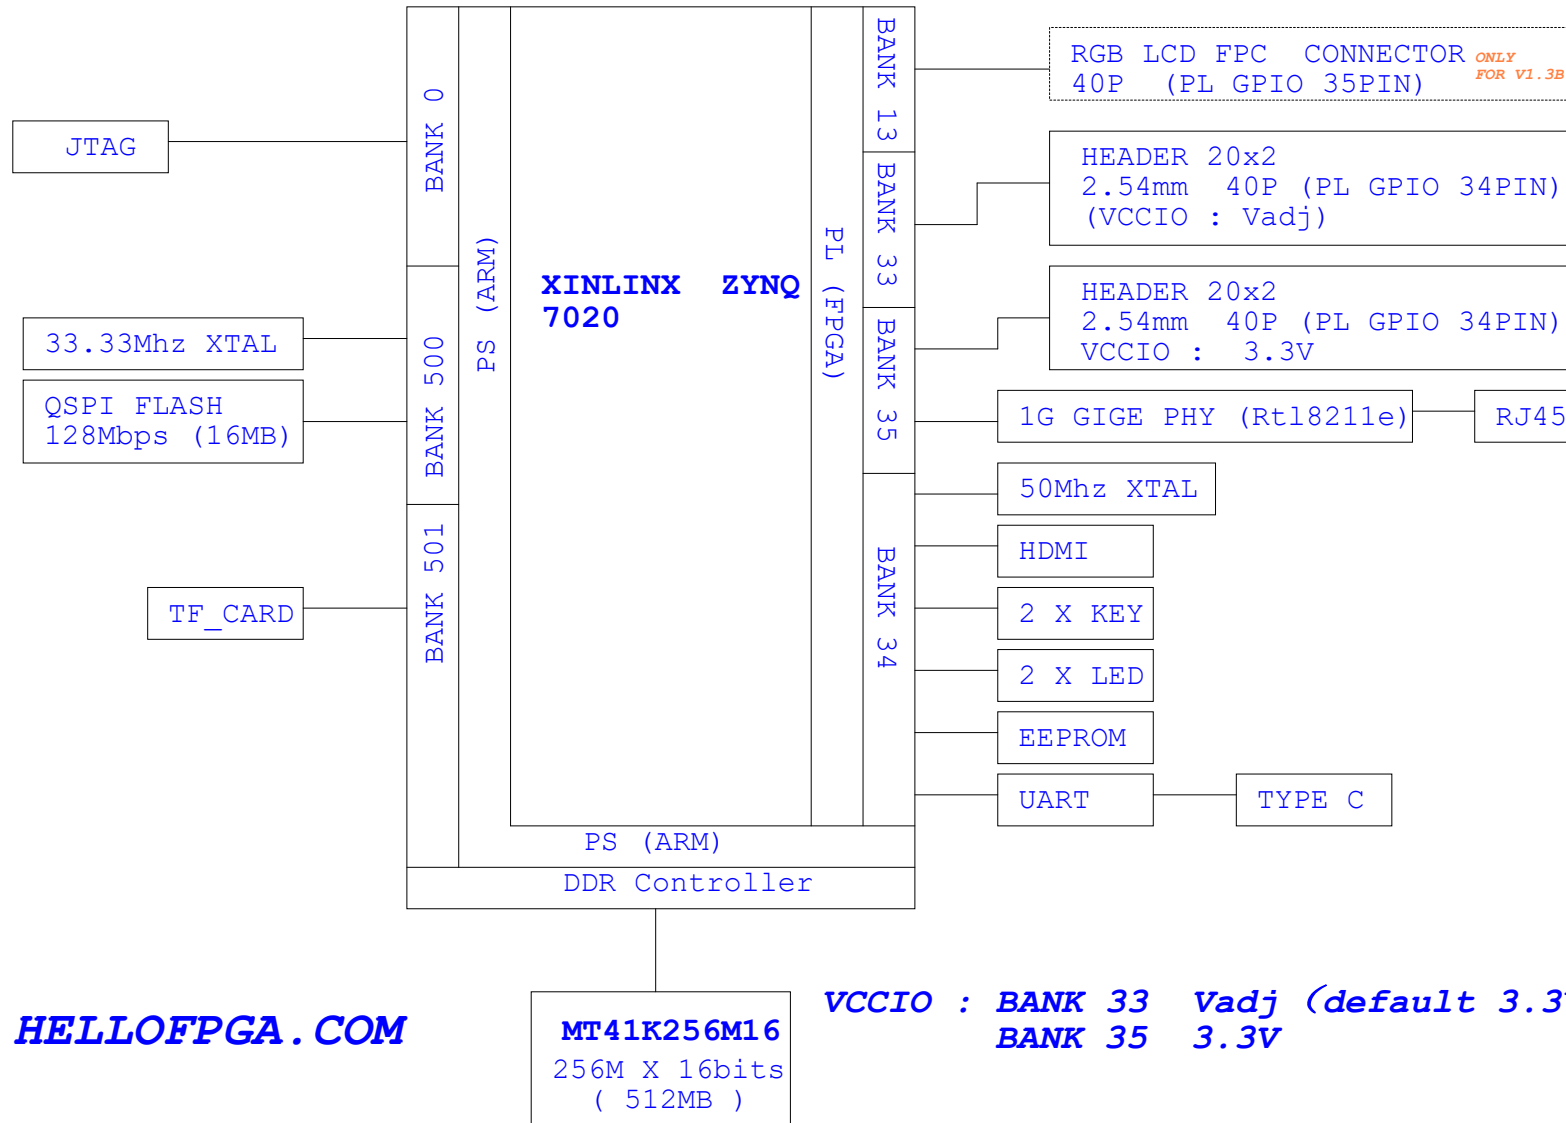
JTAG

BANK 0

PS (ARM)

XINLINX ZYNQ 7020

PL (FPGA)

BANK 13

RGB LCD FPC CONNECTOR 40P (PL GPIO 35PIN)

ONLY FOR V1.3B

BANK 33

HEADER 20x2 2.54mm 40P (PL GPIO 34PIN) (VCCIO : Vadj)

33.33Mhz XTAL

BANK 500

HEADER 20x2 2.54mm 40P (PL GPIO 34PIN) VCCIO : 3.3V

QSPI FLASH 128Mbps (16MB)

BANK 35

1G GIGE PHY (Rtl8211e)

RJ45

50Mhz XTAL

BANK 501

HDMI

TF_CARD

BANK 34

2 X KEY

2 X LED

EEPROM

UART

TYPE C

PS (ARM)

DDR Controller

HELLOFPGA.COM

MT41K256M16
256M X 16bits
( 512MB )

VCCIO : BANK 33 Vadj (default 3.3
BANK 35 3.3V